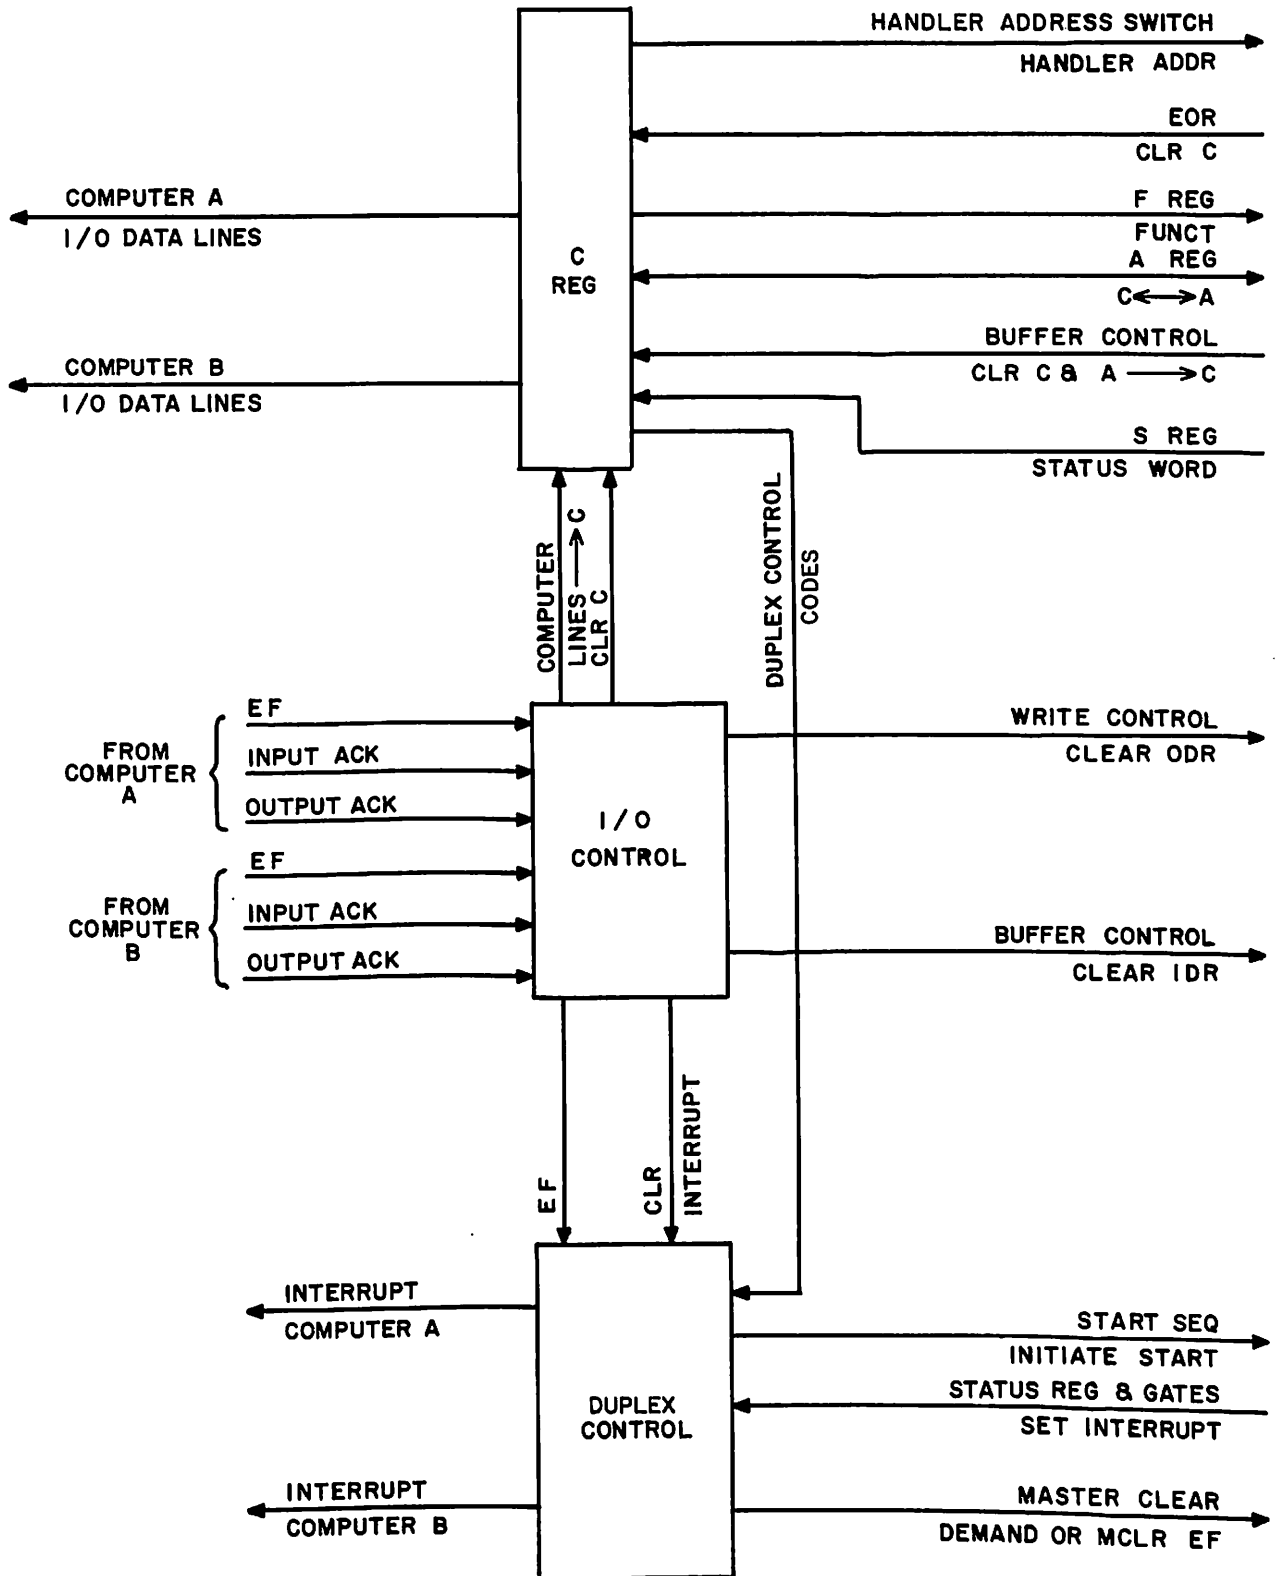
HANDLER ADDRESS SWITCH
HANDLER ADDR

EOR
CLR C

COMPUTER A
I/O DATA LINES

C
REG

F REG
FUNCT
A REG
C$\longleftrightarrow$A

BUFFER CONTROL
CLR C & A $\longrightarrow$ C

COMPUTER B
I/O DATA LINES

S REG
STATUS WORD

COMPUTER
LINES $\longrightarrow$ C
CLR C

DUPLEX CONTROL
CODES

FROM COMPUTER A
EF
INPUT ACK
OUTPUT ACK

I/O
CONTROL

WRITE CONTROL
CLEAR ODR

FROM COMPUTER B
EF
INPUT ACK
OUTPUT ACK

BUFFER CONTROL
CLEAR IDR

EF
CLR
INTERRUPT

INTERRUPT
COMPUTER A

DUPLEX
CONTROL

START SEQ
INITIATE START

STATUS REG & GATES
SET INTERRUPT

INTERRUPT
COMPUTER B

MASTER CLEAR
DEMAND OR MCLR EF